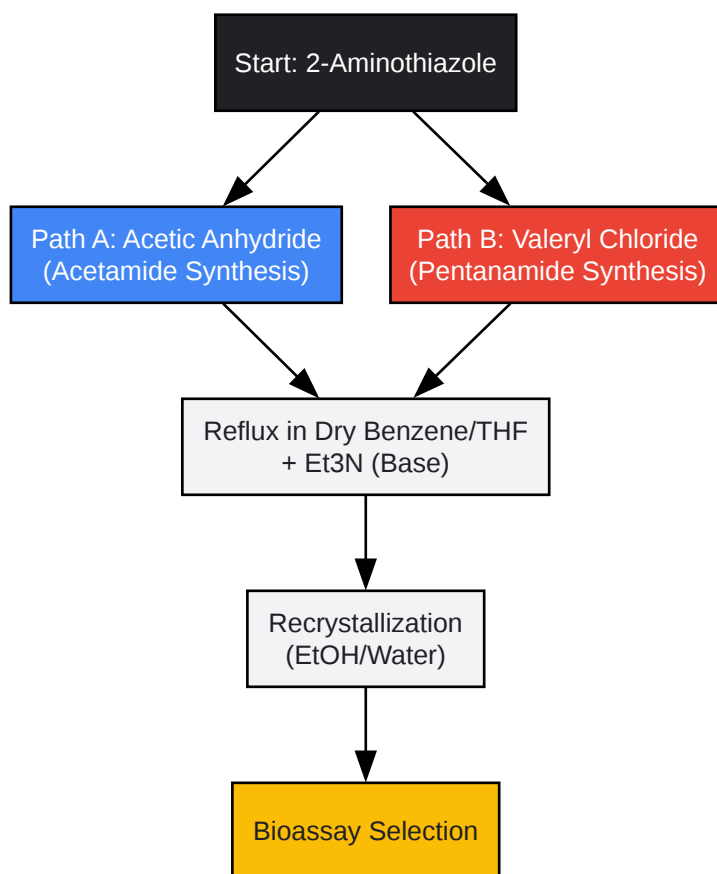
Start: 2-Aminothiazole

Path A: Acetic Anhydride (Acetamide Synthesis)

Path B: Valeryl Chloride (Pentanamide Synthesis)

Reflux in Dry Benzene/THF + Et3N (Base)

Recrystallization (EtOH/Water)

Bioassay Selection